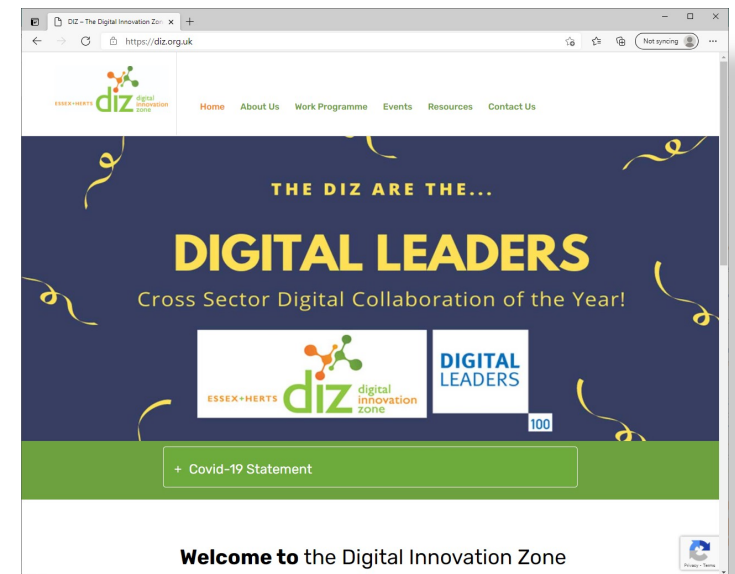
DIZ – The Digital Innovation Zon ×
+
https://diz.org.uk
Not syncing

ESSEX+HERTS diz digital innovation zone
Home About Us Work Programme Events Resources Contact Us

THE DIZ ARE THE...
DIGITAL LEADERS
Cross Sector Digital Collaboration of the Year!
ESSEX+HERTS diz digital innovation zone
DIGITAL LEADERS 100

+ Covid-19 Statement

**Welcome to** the Digital Innovation Zone

Privacy - Terms